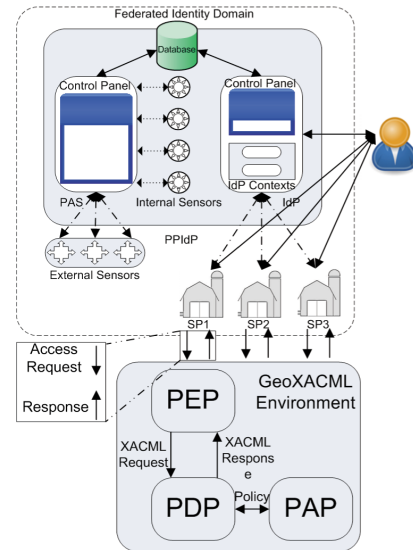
Federated Identity Domain

Database

Control Panel

Control Panel

PAS

Internal Sensors

IdP Contexts

IdP

PPIdP

External Sensors

SP1

SP2

SP3

Access Request

Response

PEP

GeoXACML Environment

XACML Request

XACML Respons e

Policy

PDP

PAP